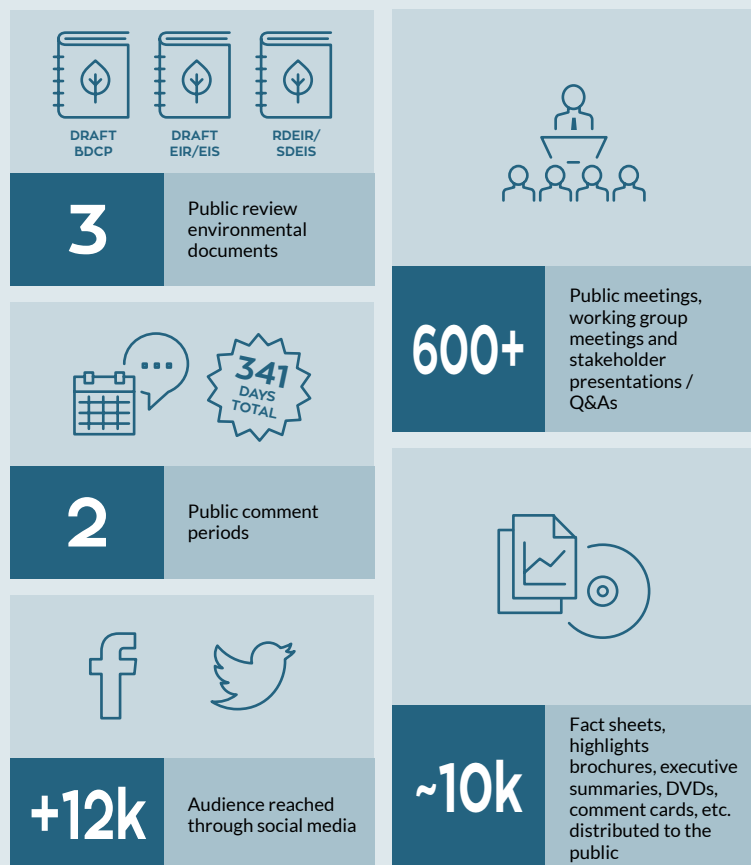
DRAFT BDCP

DRAFT EIR/EIS

RDEIR/ SDEIS

3

Public review environmental documents

341 DAYS TOTAL

2

Public comment periods

+12k

Audience reached through social media

600+

Public meetings, working group meetings and stakeholder presentations / Q&As

~10k

Fact sheets, highlights brochures, executive summaries, DVDs, comment cards, etc. distributed to the public